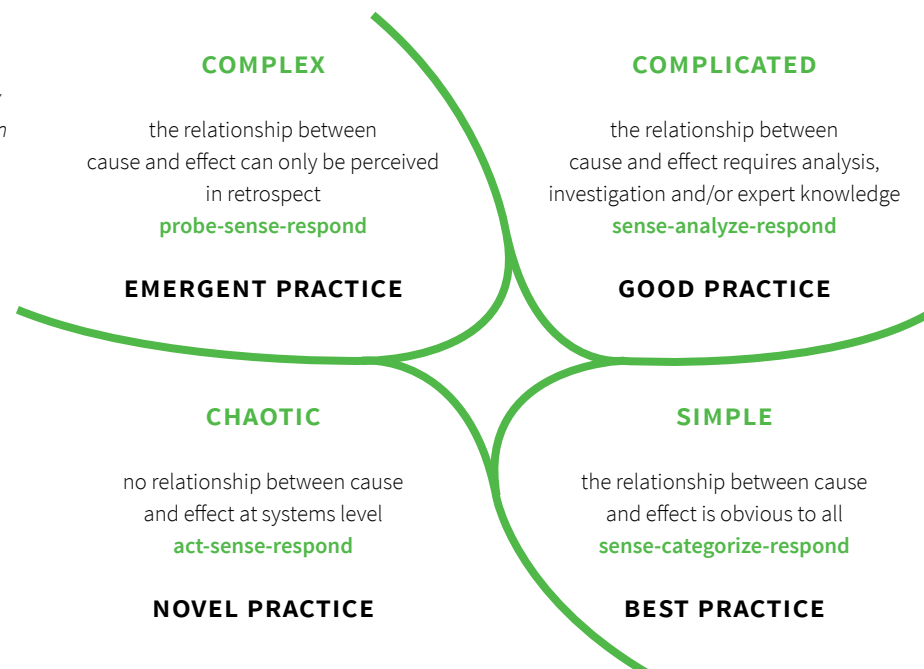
COMPLEX

the relationship between cause and effect can only be perceived in retrospect
probe-sense-respond

EMERGENT PRACTICE

COMPLICATED

the relationship between cause and effect requires analysis, investigation and/or expert knowledge
sense-analyze-respond

GOOD PRACTICE

CHAOTIC

no relationship between cause and effect at systems level
act-sense-respond

NOVEL PRACTICE

SIMPLE

the relationship between cause and effect is obvious to all
sense-categorize-respond

BEST PRACTICE